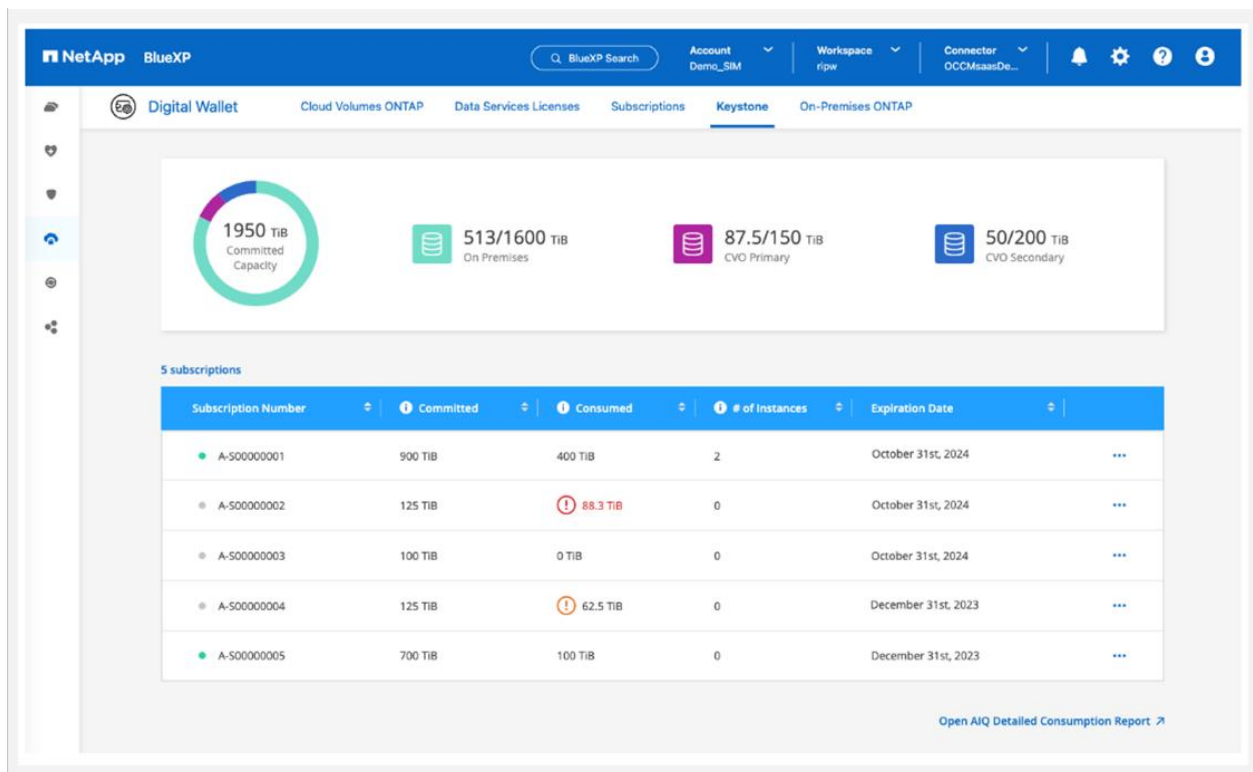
NetApp BlueXP

BlueXP Search

Account Demo_SIM

Workspace ripw

Connector OCCMsaasDe...

Digital Wallet

Cloud Volumes ONTAP | Data Services Licenses | Subscriptions | Keystone | On-Premises ONTAP

1950 TiB Committed Capacity

513/1600 TiB On Premises

87.5/150 TiB CVO Primary

50/200 TiB CVO Secondary

5 subscriptions

| Subscription Number | Committed | Consumed | # of Instances | Expiration Date | |
|---|---|---|---|---|---|
| A-S00000001 | 900 TiB | 400 TiB | 2 | October 31st, 2024 | ••• |
| A-S00000002 | 125 TiB | 88.3 TiB | 0 | October 31st, 2024 | ••• |
| A-S00000003 | 100 TiB | 0 TiB | 0 | October 31st, 2024 | ••• |
| A-S00000004 | 125 TiB | 62.5 TiB | 0 | December 31st, 2023 | ••• |
| A-S00000005 | 700 TiB | 100 TiB | 0 | December 31st, 2023 | ••• |

Open AIQ Detailed Consumption Report ↗